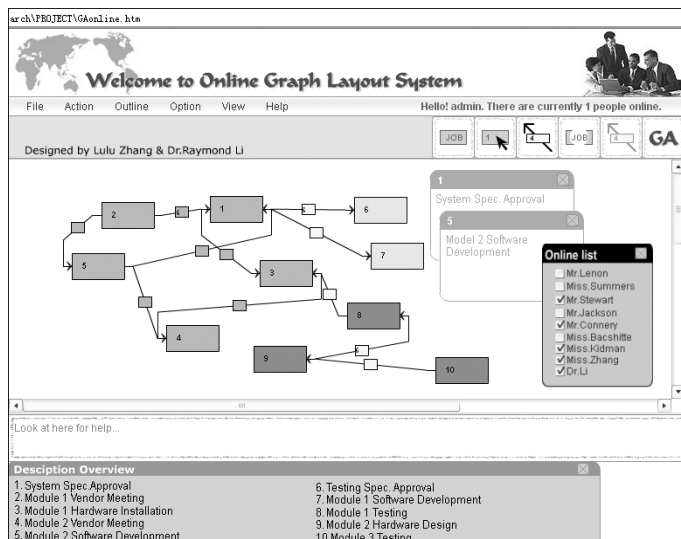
arch\PROJECT\GAonline.htm

Welcome to Online Graph Layout System

File Action Outline Option View Help

Hello! admin. There are currently 1 people online.

Designed by Lulu Zhang & Dr.Raymond Li

JOB 1 4 JOB 4 GA

2 1 6 5 7 3 8 4 9 10

1
System Spec. Approval

5
Model 2 Software Development

Online list
Mr.Lenon
Miss.Summers
Mr.Stewart
Mr.Jackson
Mr.Connery
Miss.Bacshitte
Miss.Kidman
Miss.Zhang
Dr.Li

Look at here for help...

Desciption Overview
1. System Spec.Approval
2. Module 1 Vendor Meeting
3. Module 1 Hardware Installation
4. Module 2 Vendor Meeting
5. Module 2 Software Development

6. Testing Spec. Approval
7. Module 1 Software Development
8. Module 1 Testing
9. Module 2 Hardware Design
10. Module 3 Testing